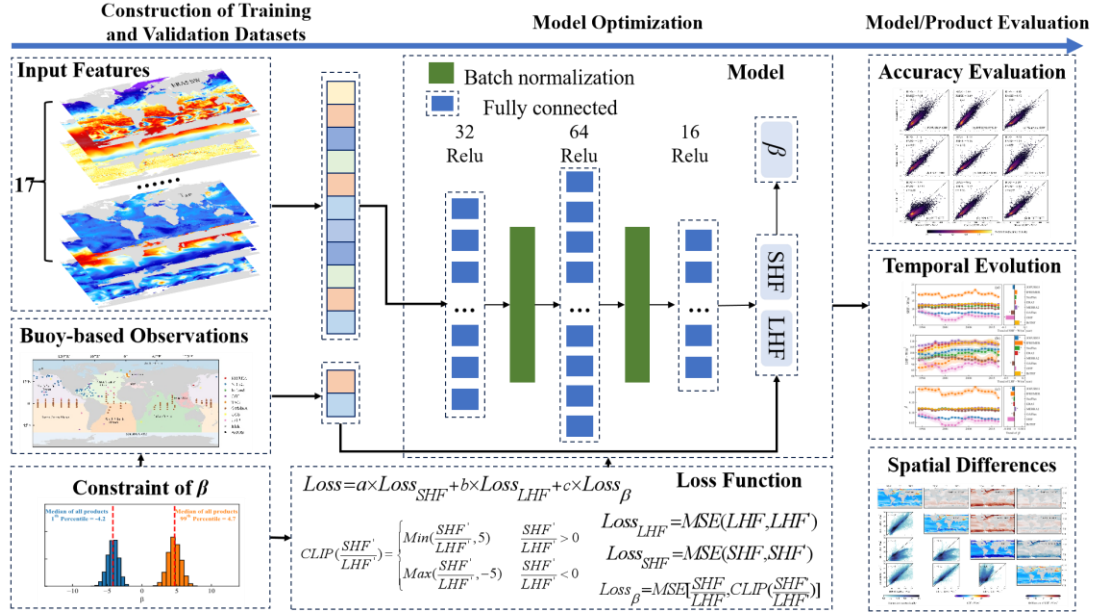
Construction of Training and Validation Datasets

Model Optimization

Model/Product Evaluation

Input Features

17

Buoy-based Observations

Constraint of $\beta$

Median of all products
$1^{st}$ Percentile = -4.2

Median of all products
$99^{th}$ Percentile = 4.7

$\beta$

Batch normalization

Fully connected

Model

32
Relu

64
Relu

16
Relu

$\beta$

SHF

LHF

Loss Function

$Loss = a \times Loss_{SHF} + b \times Loss_{LHF} + c \times Loss_{\beta}$

$CLIP(\frac{SHF'}{LHF'}) = \begin{cases} Min(\frac{SHF'}{LHF'}, 5) & \frac{SHF'}{LHF'} > 0 \\ Max(\frac{SHF'}{LHF'}, -5) & \frac{SHF'}{LHF'} < 0 \end{cases}$

$Loss_{LHF} = MSE(LHF, LHF')$

$Loss_{SHF} = MSE(SHF, SHF')$

$Loss_{\beta} = MSE[\frac{SHF}{LHF}, CLIP(\frac{SHF'}{LHF'})]$

Accuracy Evaluation

Temporal Evolution

Spatial Differences